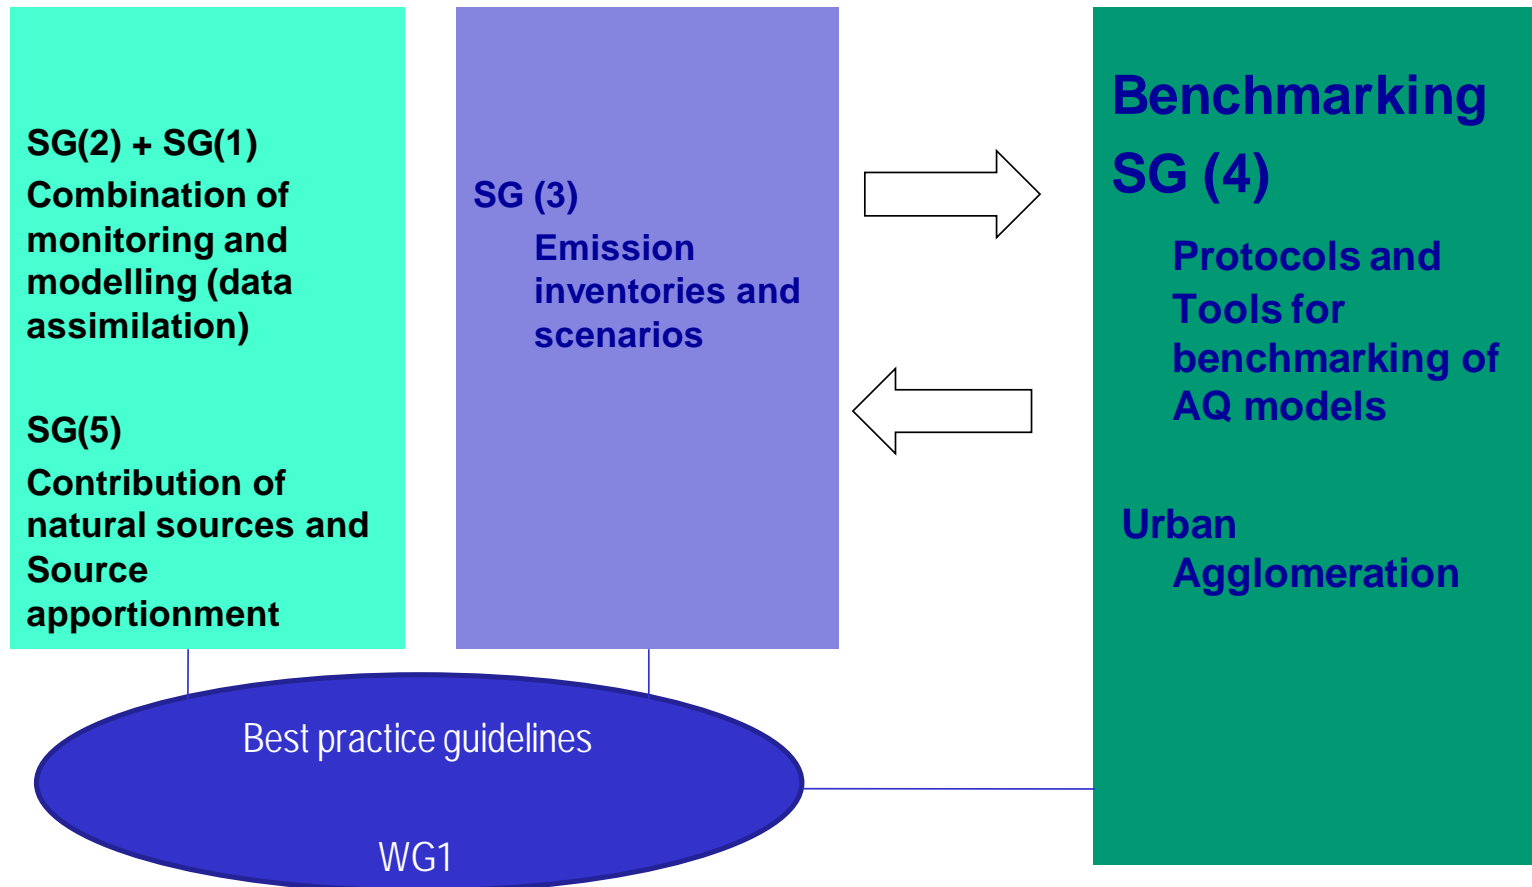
SG(2) + SG(1)
Combination of monitoring and modelling (data assimilation)

SG(5)
Contribution of natural sources and Source apportionment

SG (3)
Emission inventories and scenarios

Benchmarking
SG (4)
Protocols and Tools for benchmarking of AQ models

Urban Agglomeration

Best practice guidelines

WG1